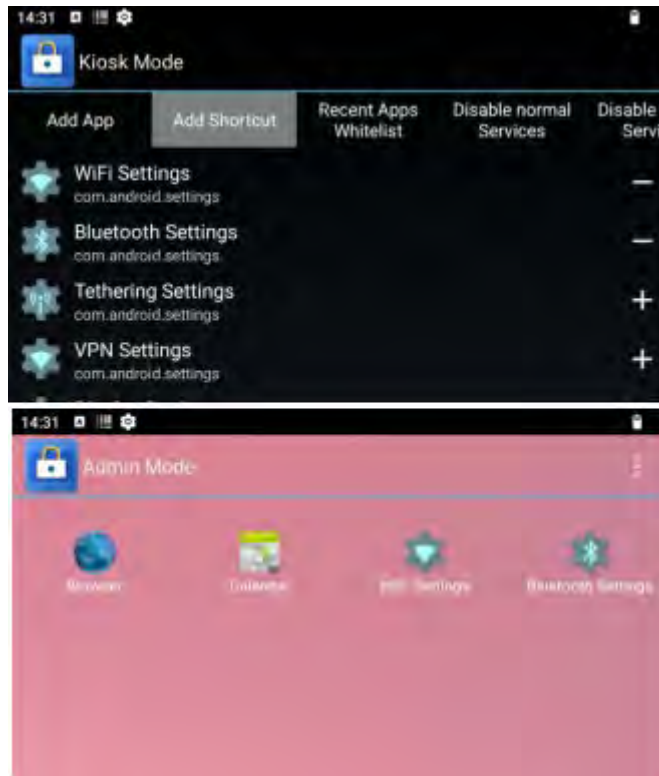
14:31

Kiosk Mode

Add App

Add Shortcut

Recent Apps Whitelist

Disable normal Services

Disable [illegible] Servi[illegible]

WiFi Settings
com.android.settings

Bluetooth Settings
com.android.settings

Tethering Settings
com.android.settings

VPN Settings
com.android.settings

14:31

Admin Mode

Browser

Calendar

WiFi Settings

Bluetooth Settings